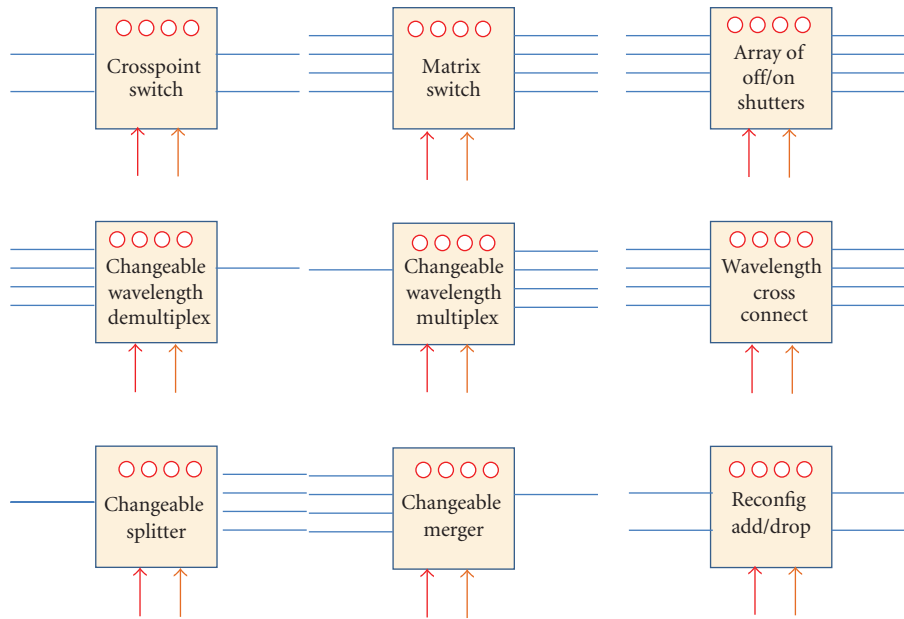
Crosspoint switch

Matrix switch

Array of off/on shutters

Changeable wavelength demultiplex

Changeable wavelength multiplex

Wavelength cross connect

Changeable splitter

Changeable merger

Reconfig add/drop